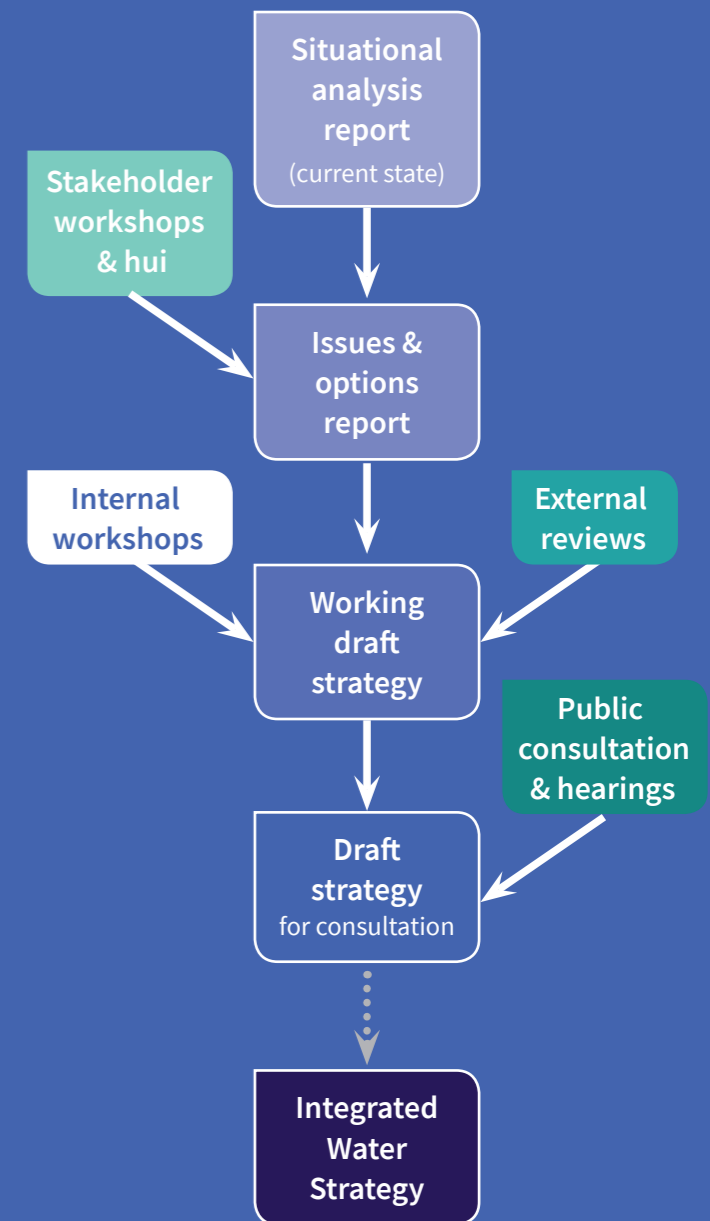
Situational analysis report
(current state)

Stakeholder workshops & hui

Issues & options report

Internal workshops

External reviews

Working draft strategy

Public consultation & hearings

Draft strategy
for consultation

Integrated Water Strategy